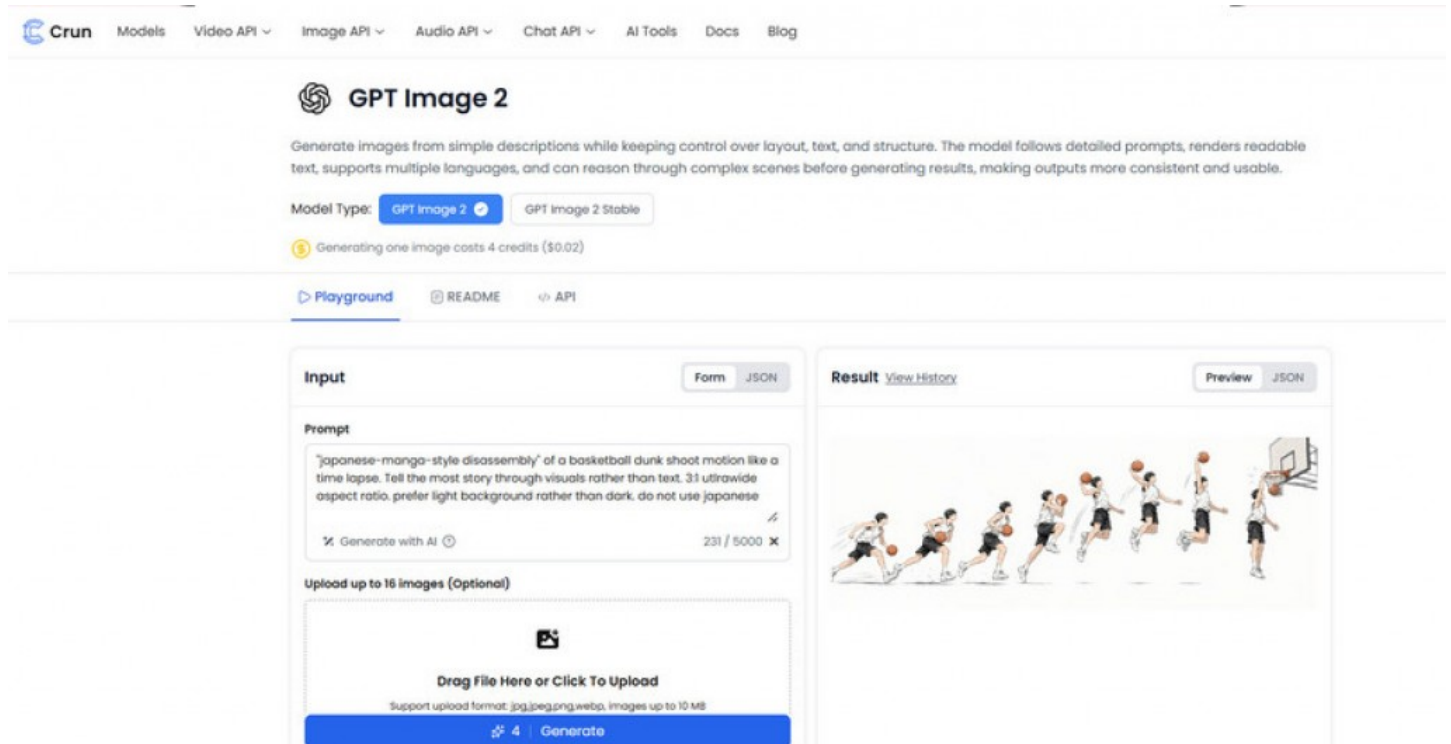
Crun Models Video API Image API Audio API Chat API AI Tools Docs Blog

GPT Image 2

Generate images from simple descriptions while keeping control over layout, text, and structure. The model follows detailed prompts, renders readable text, supports multiple languages, and can reason through complex scenes before generating results, making outputs more consistent and usable.

Model Type: GPT Image 2 GPT Image 2 Stable

Generating one image costs 4 credits ($0.02)

Playground README API

Input Form JSON

Prompt

"japanese-manga-style disassembly" of a basketball dunk shoot motion like a time lapse. Tell the most story through visuals rather than text. 3:1 utlrawide aspect ratio. prefer light background rather than dark. do not use japanese

Generate with AI 231 / 5000

Upload up to 16 images (Optional)

Drag File Here or Click To Upload

Support upload format: jpg,jpeg,png,webp, images up to 10 MB

4 | Generate

Result View History Preview JSON